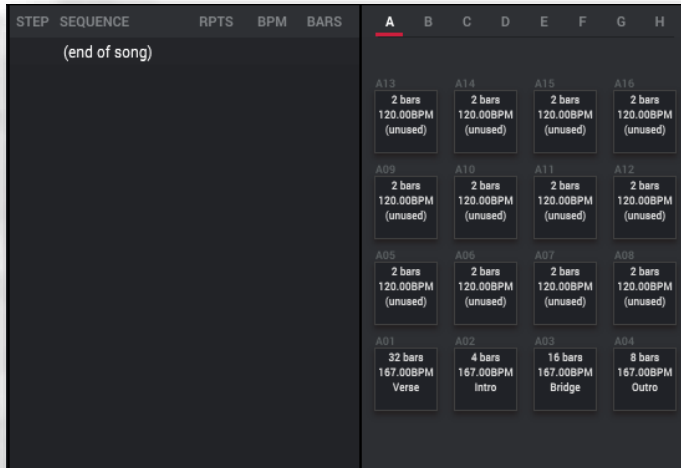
STEP SEQUENCE RPTS BPM BARS

(end of song)

A B C D E F G H

A13
2 bars
120.00BPM
(unused)

A14
2 bars
120.00BPM
(unused)

A15
2 bars
120.00BPM
(unused)

A16
2 bars
120.00BPM
(unused)

A09
2 bars
120.00BPM
(unused)

A10
2 bars
120.00BPM
(unused)

A11
2 bars
120.00BPM
(unused)

A12
2 bars
120.00BPM
(unused)

A05
2 bars
120.00BPM
(unused)

A06
2 bars
120.00BPM
(unused)

A07
2 bars
120.00BPM
(unused)

A08
2 bars
120.00BPM
(unused)

A01
32 bars
167.00BPM
Verse

A02
4 bars
167.00BPM
Intro

A03
16 bars
167.00BPM
Bridge

A04
8 bars
167.00BPM
Outro